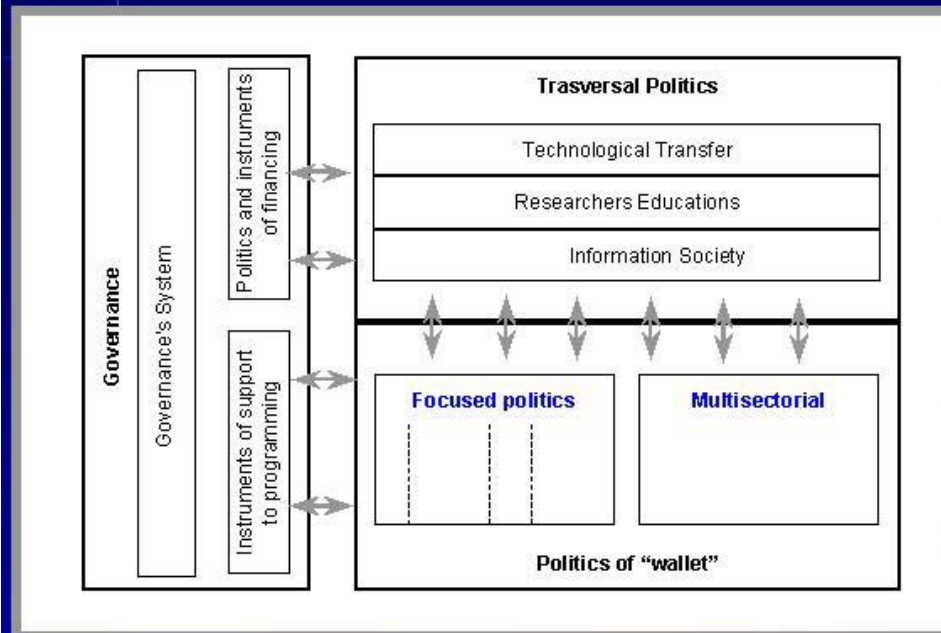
Governance

Governance's System

Politics and instruments of financing

Instruments of support to programming

Trasversal Politics

Technological Transfer

Researchers Educations

Information Society

Focused politics

Multisectorial

Politics of "wallet"